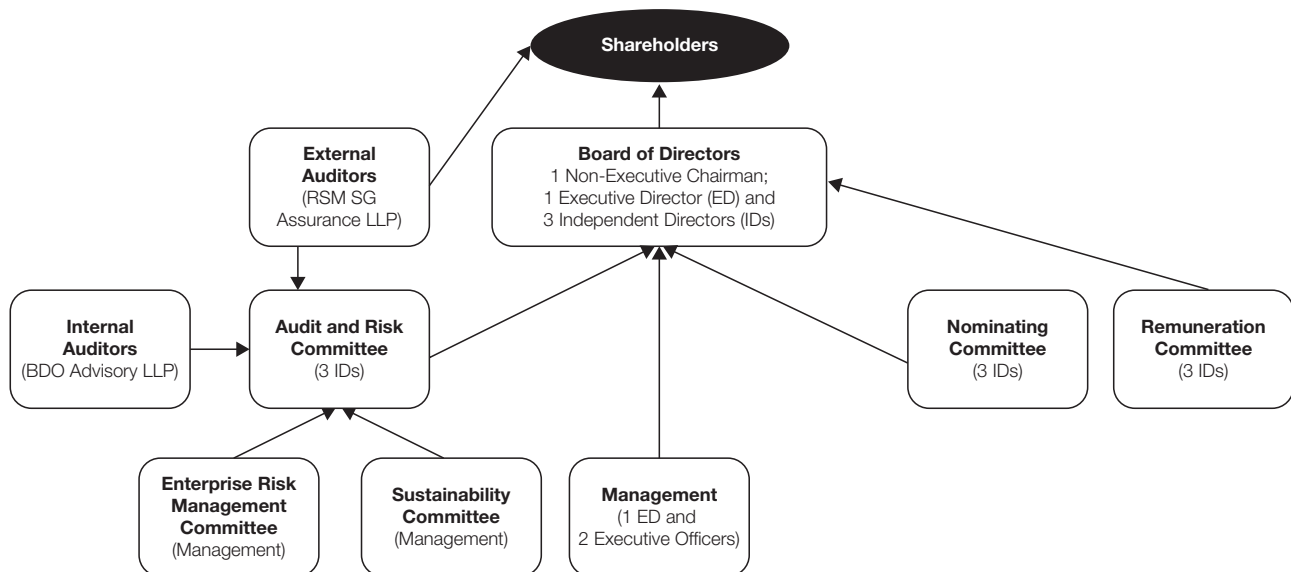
Shareholders

External Auditors
(RSM SG Assurance LLP)

Board of Directors
1 Non-Executive Chairman;
1 Executive Director (ED) and
3 Independent Directors (IDs)

Internal Auditors
(BDO Advisory LLP)

Audit and Risk Committee
(3 IDs)

Nominating Committee
(3 IDs)

Remuneration Committee
(3 IDs)

Enterprise Risk Management Committee
(Management)

Sustainability Committee
(Management)

Management
(1 ED and
2 Executive Officers)